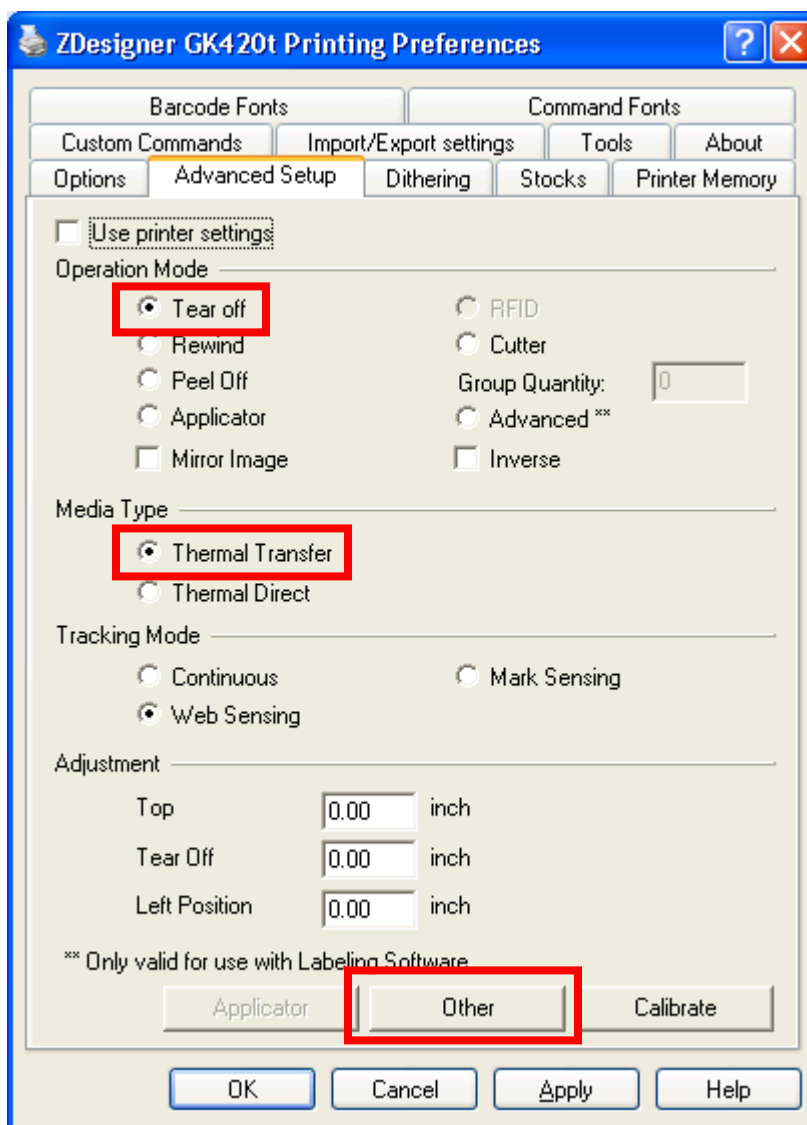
ZDesigner GK420t Printing Preferences

?

Barcode Fonts | Command Fonts
Custom Commands | Import/Export settings | Tools | About
Options | Advanced Setup | Dithering | Stocks | Printer Memory

Use printer settings

Operation Mode

Tear off
Rewind
Peel Off
Applicator
Mirror Image

RFID
Cutter
Group Quantity: 0
Advanced **
Inverse

Media Type

Thermal Transfer
Thermal Direct

Tracking Mode

Continuous
Web Sensing
Mark Sensing

Adjustment

Top 0.00 inch
Tear Off 0.00 inch
Left Position 0.00 inch

** Only valid for use with Labeling Software

Applicator | Other | Calibrate

OK | Cancel | Apply | Help